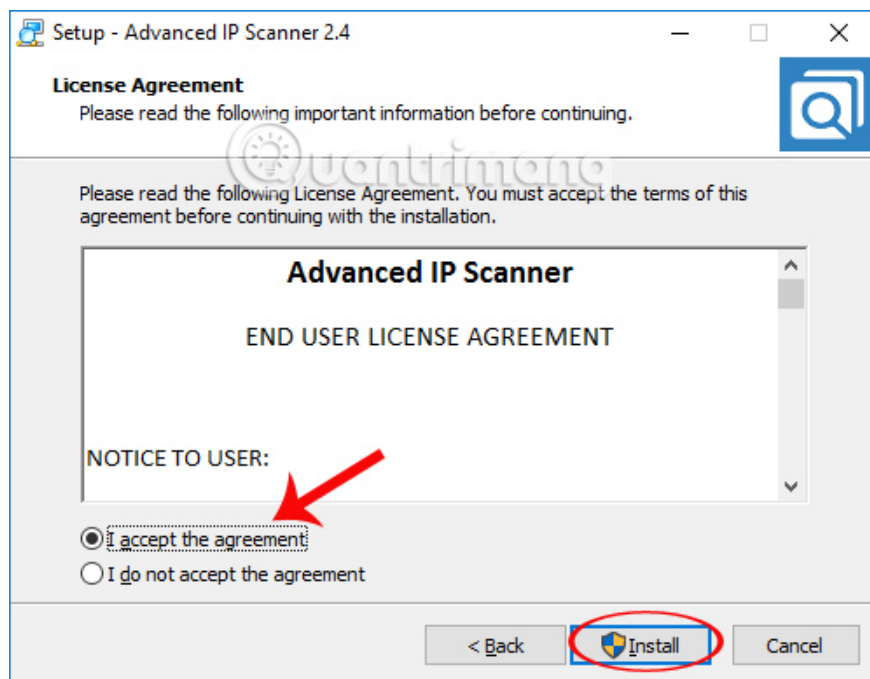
Setup - Advanced IP Scanner 2.4

License Agreement
Please read the following important information before continuing.

Quantrimang

Please read the following License Agreement. You must accept the terms of this agreement before continuing with the installation.

Advanced IP Scanner

END USER LICENSE AGREEMENT

NOTICE TO USER:

I accept the agreement
I do not accept the agreement

< Back
Install
Cancel